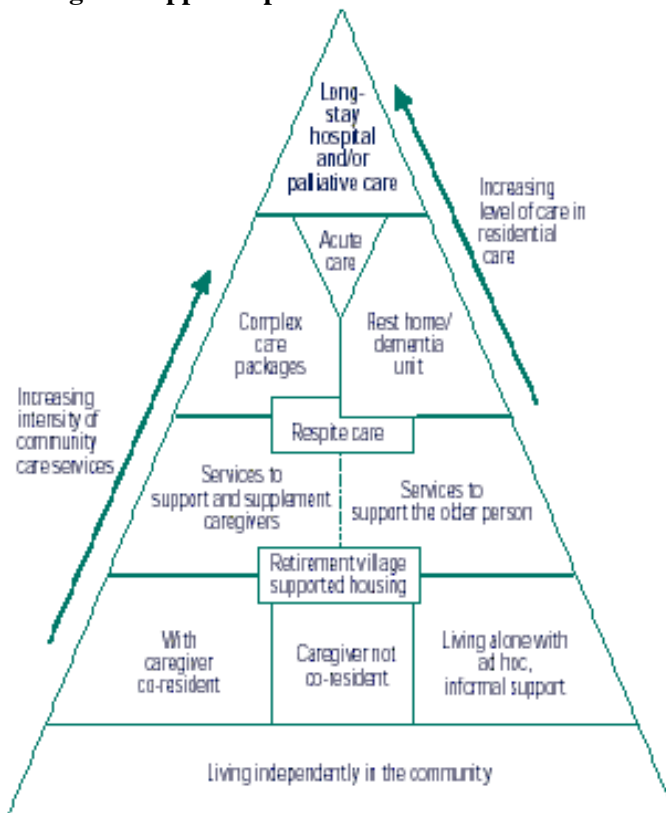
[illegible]

Long-stay hospital and/or palliative care

Increasing level of care in residential care

Acute care

Complex care packages

Rest home/ dementia unit

Increasing intensity of community care services

Respite care

Services to support and supplement caregivers

Services to support the older person

Retirement village supported housing

With caregiver co-resident

Caregiver not co-resident

Living alone with ad hoc, informal support

Living independently in the community